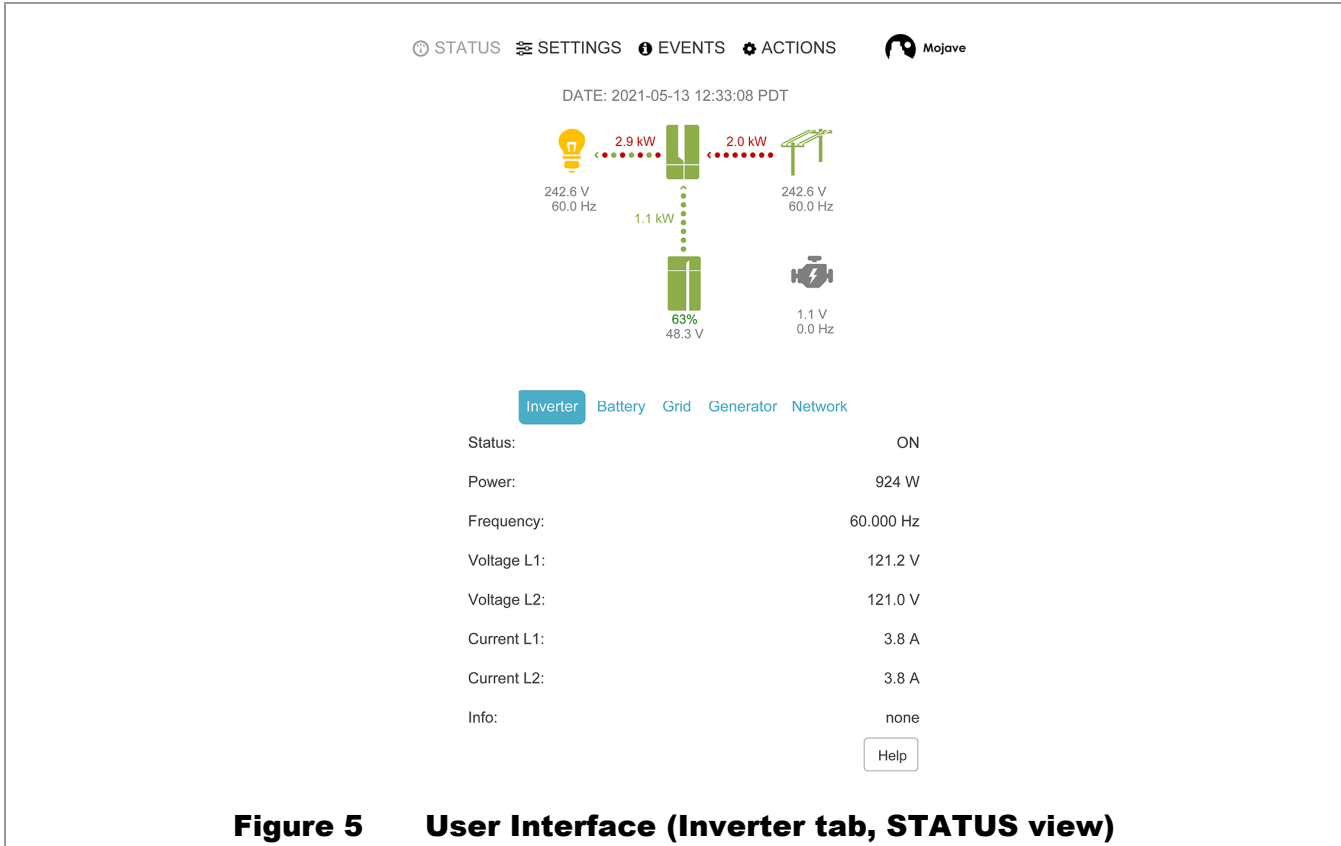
STATUS SETTINGS EVENTS ACTIONS Mojave

DATE: 2021-05-13 12:33:08 PDT

2.9 kW 2.0 kW

242.6 V 60.0 Hz

242.6 V 60.0 Hz

1.1 kW

63% 48.3 V

1.1 V 0.0 Hz

Inverter Battery Grid Generator Network

| | |
|---|---|
| Status: | ON |
| Power: | 924 W |
| Frequency: | 60.000 Hz |
| Voltage L1: | 121.2 V |
| Voltage L2: | 121.0 V |
| Current L1: | 3.8 A |
| Current L2: | 3.8 A |
| Info: | none |

Help

Figure 5 User Interface (Inverter tab, STATUS view)